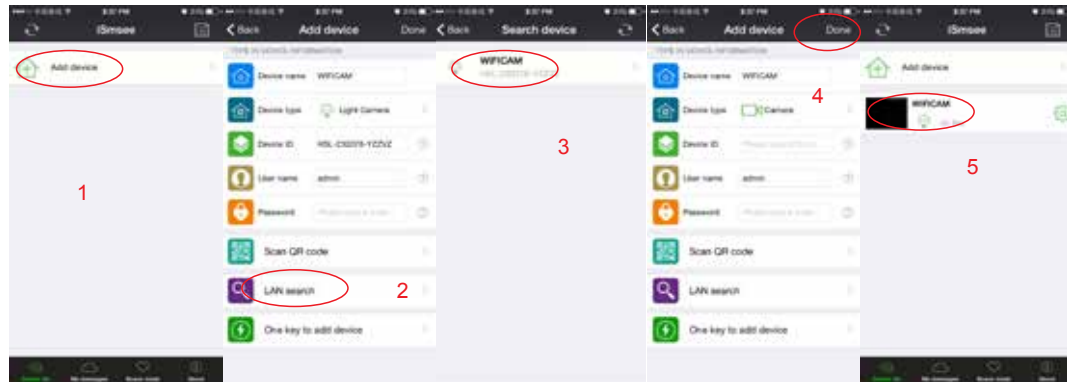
iSmsee

Add device

1

< Back Add device Done

TYPE IN DEVICE INFORMATION

Device name WIFICAM

Device type Light Camera

Device ID HSL-C50078-YCZVZ

User name admin

Password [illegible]

Scan QR code

LAN search

2

One key to add device

< Back Search device

WIFICAM

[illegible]

3

< Back Add device Done

TYPE IN DEVICE INFORMATION

4

Device name WIFICAM

Device type Camera

Device ID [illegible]

User name admin

Password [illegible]

Scan QR code

LAN search

One key to add device

iSmsee

Add device

WIFICAM

5

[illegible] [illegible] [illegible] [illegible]